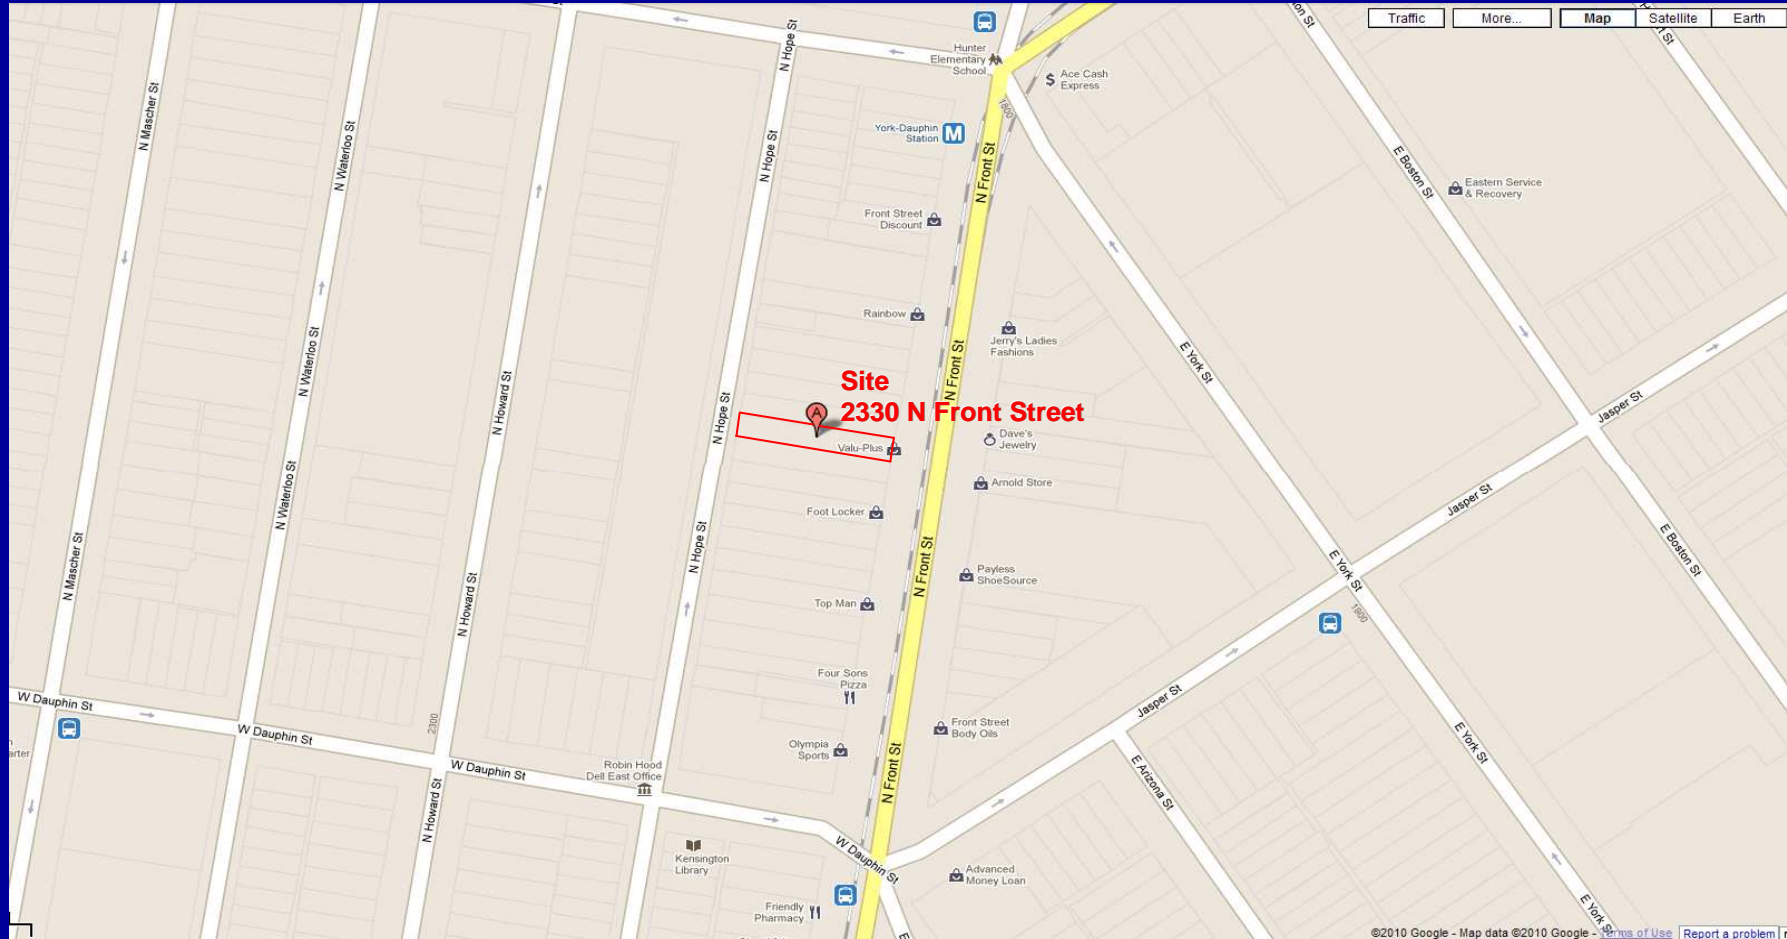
Traffic
More...
Map
Satellite
Earth

Site
2330 N Front Street

N Mascher St
N Waterloo St
N Howard St
N Hope St
N Hope St
N Front St
N Front St
N Front St
N Front St
N Mascher St
N Waterloo St
N Waterloo St
N Howard St
N Howard St
N Hope St
N Hope St
W Dauphin St
W Dauphin St
W Dauphin St
W Dauphin St
E York St
E York St
E York St
E York St
E Boston St
E Boston St
Jasper St
Jasper St
Jasper St
E Arizona St
2300
1900
1800

Hunter Elementary School
Ace Cash Express
York-Dauphin Station
Front Street Discount
Eastern Service & Recovery
Rainbow
Jerry's Ladies Fashions
Valu-Plus
Dave's Jewelry
Arnold Store
Foot Locker
Payless ShoeSource
Top Man
Four Sons Pizza
Front Street Body Oils
Olympia Sports
Robin Hood Dell East Office
Kensington Library
Friendly Pharmacy
Advanced Money Loan

©2010 Google - Map data ©2010 Google - Terms of Use | Report a problem